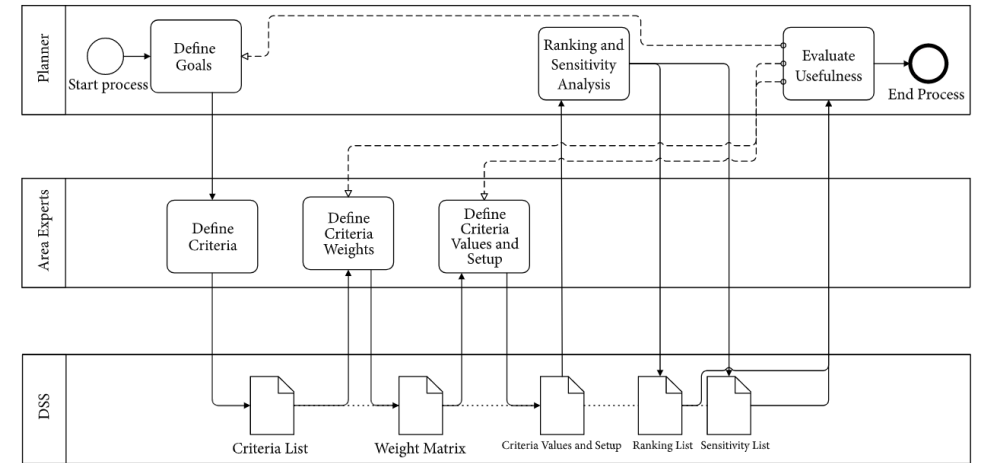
Planner

Start process

Define Goals

Ranking and Sensitivity Analysis

Evaluate Usefulness

End Process

Area Experts

Define Criteria

Define Criteria Weights

Define Criteria Values and Setup

DSS

Criteria List

Weight Matrix

Criteria Values and Setup

Ranking List

Sensitivity List